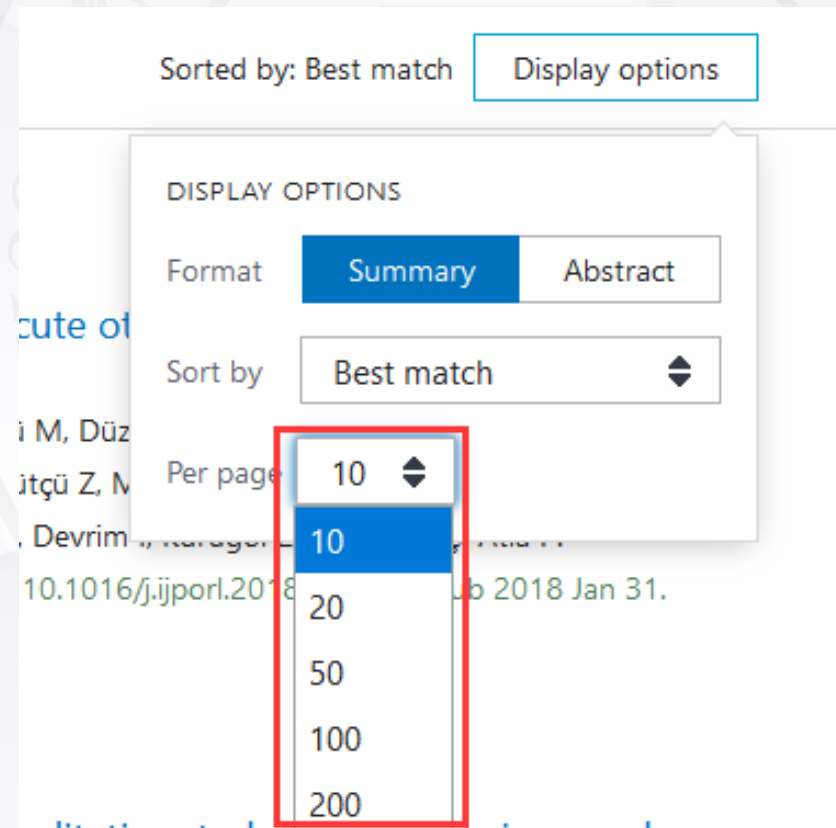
Sorted by: Best match Display options

DISPLAY OPTIONS

Format Summary Abstract

Sort by Best match

Per page 10

10
20
50
100
200

cute ot

i M, Düz

ütçü Z, M

, Devrim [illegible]

10.1016/j.ijporl.2018 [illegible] ub 2018 Jan 31.